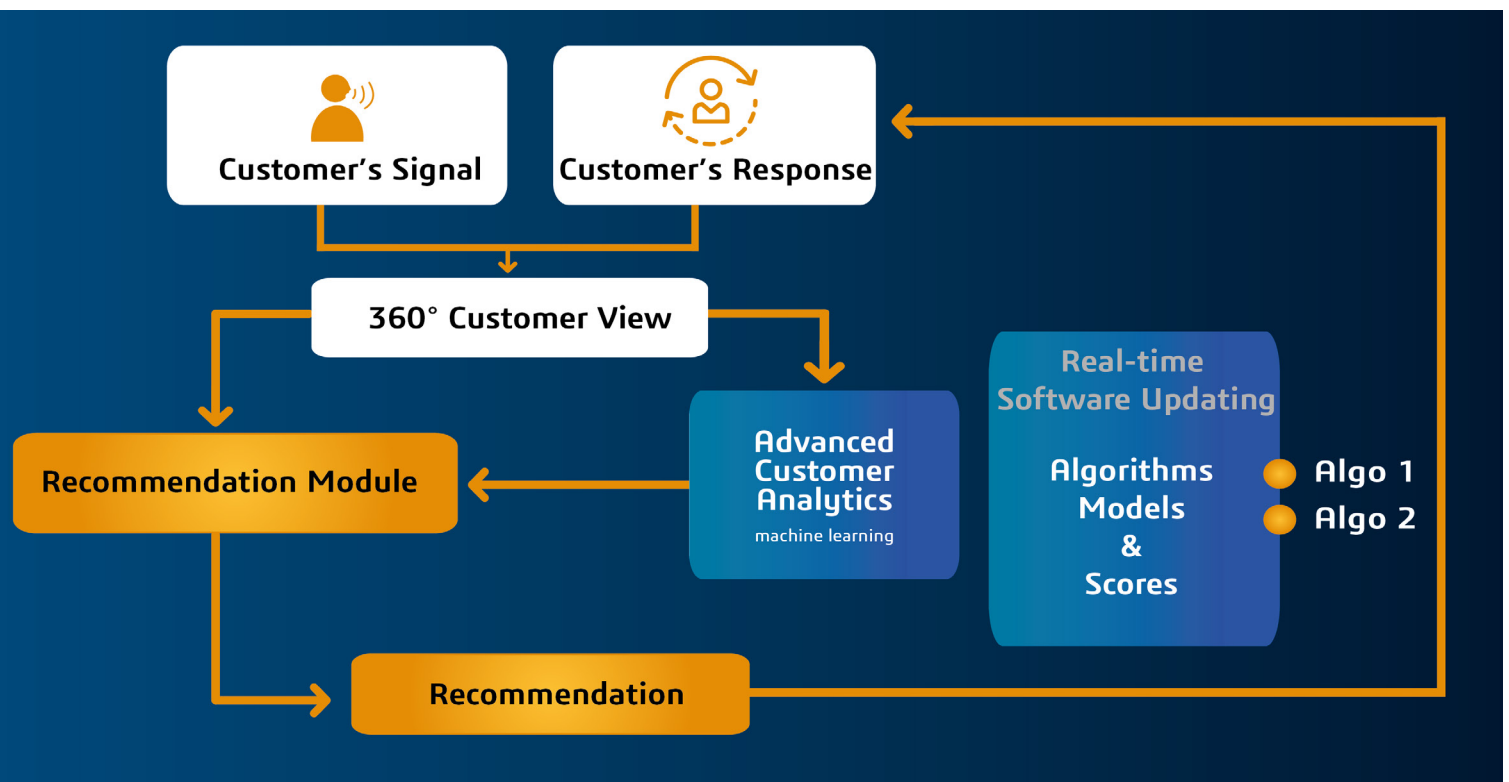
Customer's Signal

Customer's Response

360° Customer View

Recommendation Module

Advanced Customer Analytics
machine learning

Real-time Software Updating

Algorithms
Models
&
Scores

Algo 1
Algo 2

Recommendation